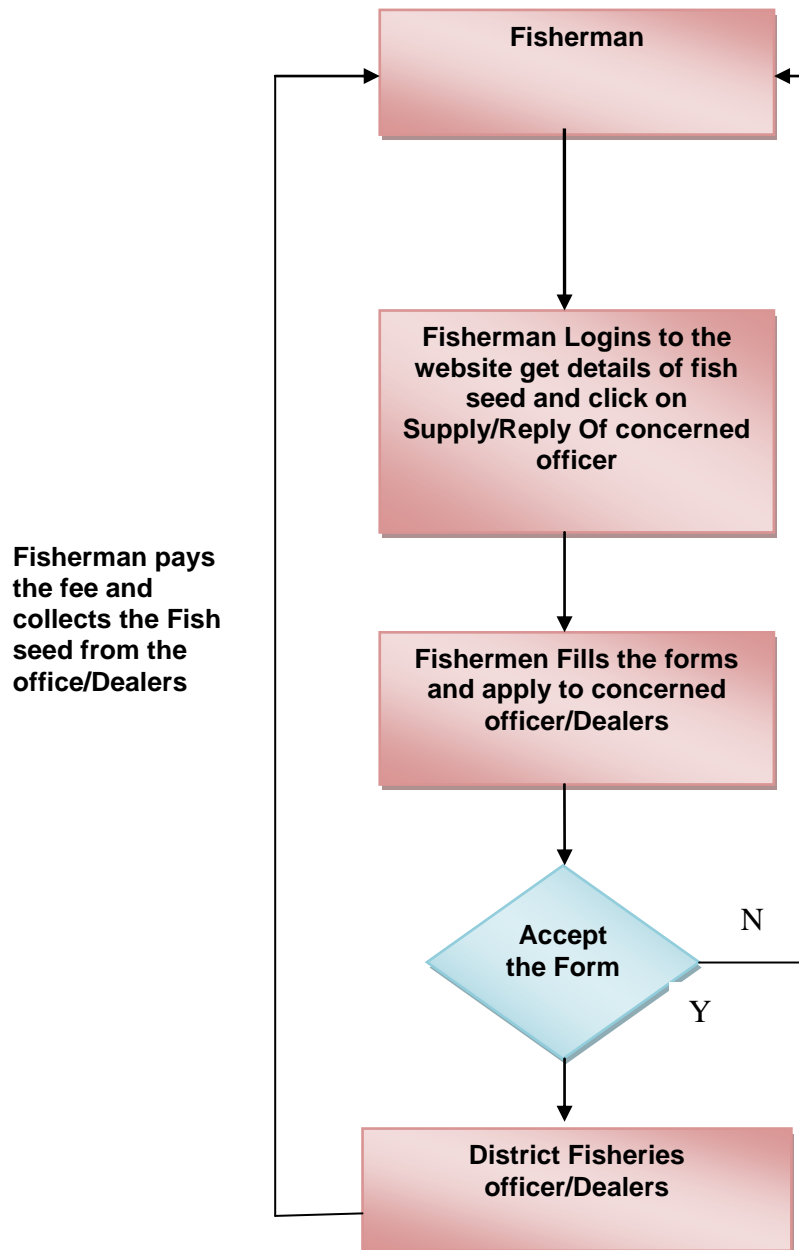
Fisherman

Fisherman Logins to the website get details of fish seed and click on Supply/Reply Of concerned officer

Fisherman pays the fee and collects the Fish seed from the office/Dealers

Fishermen Fills the forms and apply to concerned officer/Dealers

Accept the Form

N

Y

District Fisheries officer/Dealers